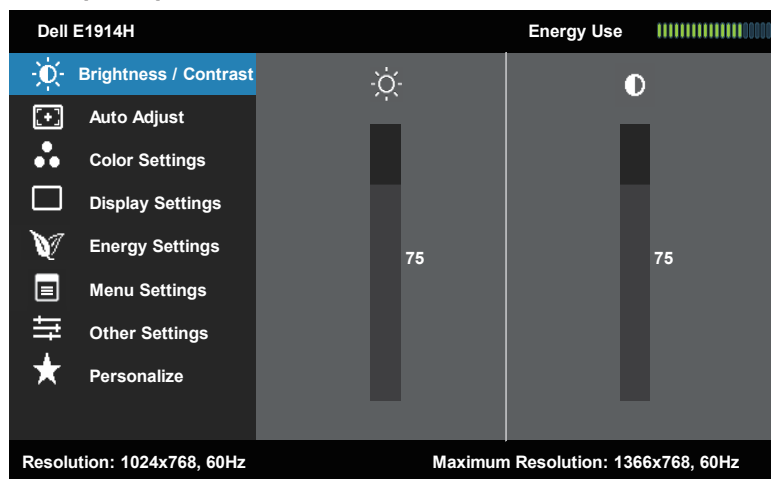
Dell E1914H

Energy Use

Brightness / Contrast

Auto Adjust

Color Settings

Display Settings

Energy Settings

Menu Settings

Other Settings

Personalize

75

75

Resolution: 1024x768, 60Hz

Maximum Resolution: 1366x768, 60Hz